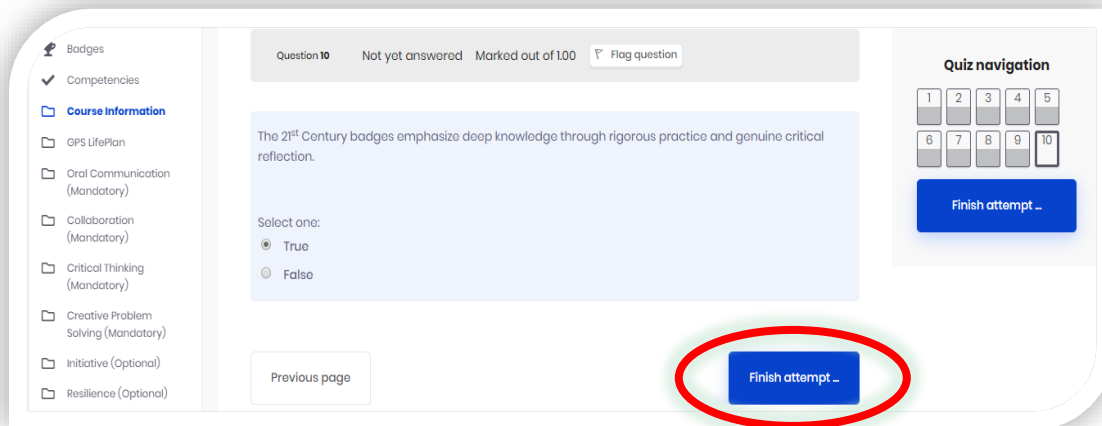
Badges
Competencies
Course Information
GPS LifePlan
Oral Communication (Mandatory)
Collaboration (Mandatory)
Critical Thinking (Mandatory)
Creative Problem Solving (Mandatory)
Initiative (Optional)
Resilience (Optional)

Question 10 Not yet answered Marked out of 1.00 Flag question

The 21$^{st}$ Century badges emphasize deep knowledge through rigorous practice and genuine critical reflection.

Select one:
True
False

Previous page

Finish attempt ...

Quiz navigation
1 2 3 4 5
6 7 8 9 10
Finish attempt ...